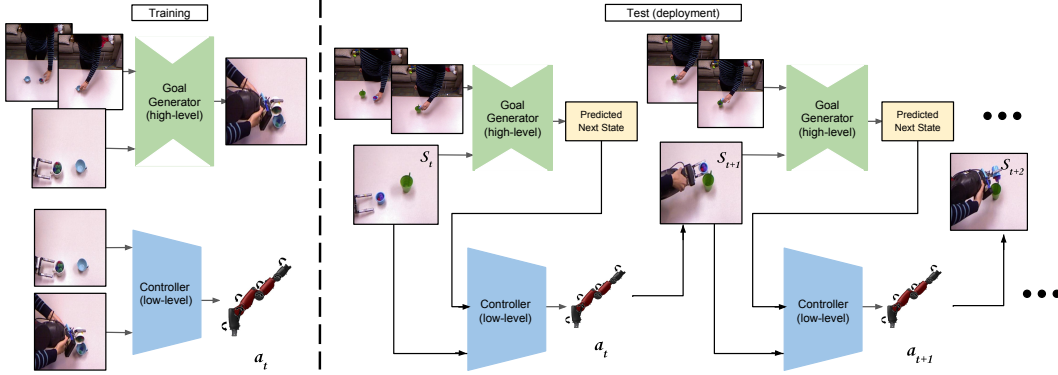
Training

Goal Generator (high-level)

Controller (low-level)

$a_t$

Test (deployment)

Goal Generator (high-level)

Predicted Next State

$S_t$

Controller (low-level)

$a_t$

Goal Generator (high-level)

Predicted Next State

$S_{t+1}$

Controller (low-level)

$a_{t+1}$

$S_{t+2}$